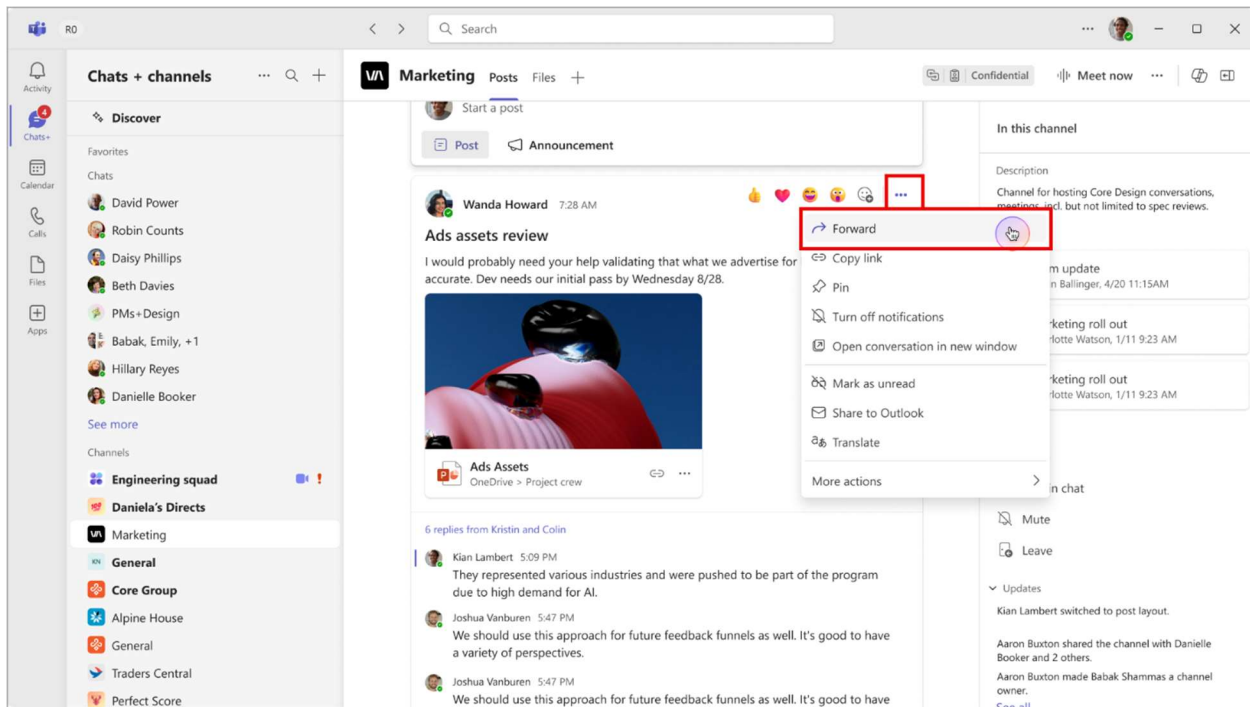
R0

Search

Activity

4
Chats+

Calendar

Calls

Files

Apps

Chats + channels

Discover

Favorites

Chats

David Power

Robin Counts

Daisy Phillips

Beth Davies

PMs+Design

Babak, Emily, +1

Hillary Reyes

Danielle Booker

See more

Channels

Engineering squad

Daniela's Directs

Marketing

General

Core Group

Alpine House

General

Traders Central

Perfect Score

Marketing Posts Files

Confidential

Meet now

Start a post

Post

Announcement

Wanda Howard 7:28 AM

Ads assets review

I would probably need your help validating that what we advertise for accurate. Dev needs our initial pass by Wednesday 8/28.

Ads Assets
OneDrive > Project crew

6 replies from Kristin and Colin

Kian Lambert 5:09 PM
They represented various industries and were pushed to be part of the program due to high demand for AI.

Joshua Vanburen 5:47 PM
We should use this approach for future feedback funnels as well. It's good to have a variety of perspectives.

Joshua Vanburen 5:47 PM
We should use this approach for future feedback funnels as well. It's good to have

Forward

Copy link

Pin

Turn off notifications

Open conversation in new window

Mark as unread

Share to Outlook

Translate

More actions

In this channel

Description

Channel for hosting Core Design conversations, meetings, incl. but not limited to spec reviews.

m update
n Ballinger, 4/20 11:11AM

keting roll out
lotte Watson, 1/11 9:23 AM

keting roll out
lotte Watson, 1/11 9:23 AM

in chat

Mute

Leave

Updates

Kian Lambert switched to post layout.

Aaron Buxton shared the channel with Danielle Booker and 2 others.

Aaron Buxton made Babak Shammas a channel owner.

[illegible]